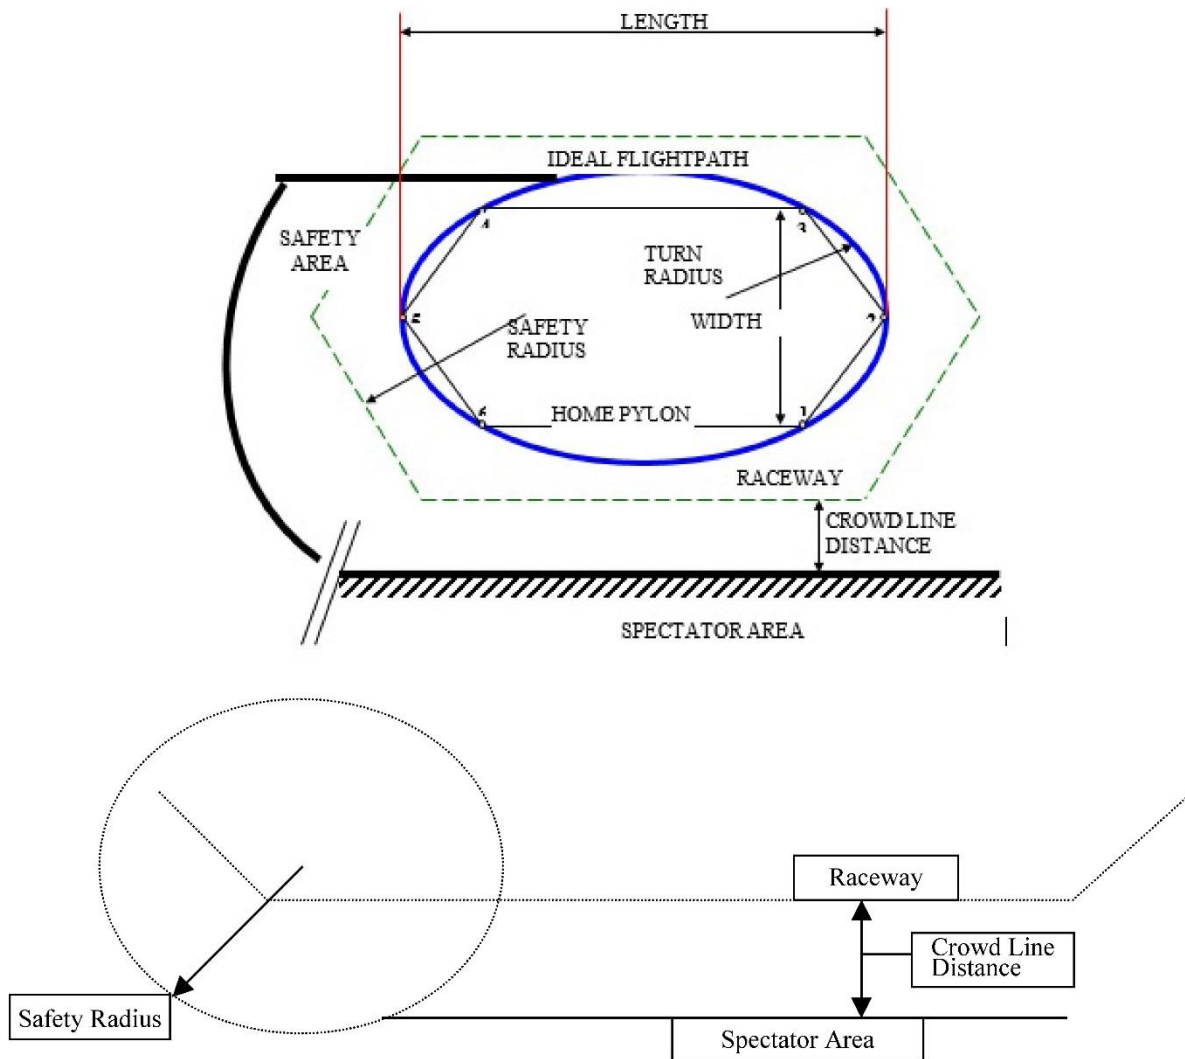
LENGTH

IDEAL FLIGHTPATH

SAFETY AREA

4

3

TURN RADIUS

5

SAFETY RADIUS

WIDTH

2

6

HOME PYLON

1

RACEWAY

CROWD LINE DISTANCE

SPECTATOR AREA

Raceway

Crowd Line Distance

Safety Radius

Spectator Area